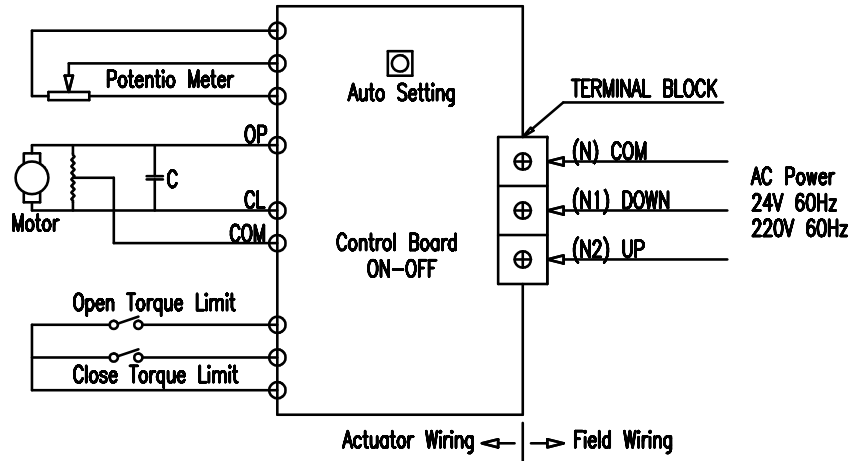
Potentio Meter

Auto Setting

TERMINAL BLOCK

OP

C

CL

Motor

COM

(N) COM

(N1) DOWN

(N2) UP

AC Power
24V 60Hz
220V 60Hz

Control Board
ON-OFF

Open Torque Limit

Close Torque Limit

Actuator Wiring

Field Wiring